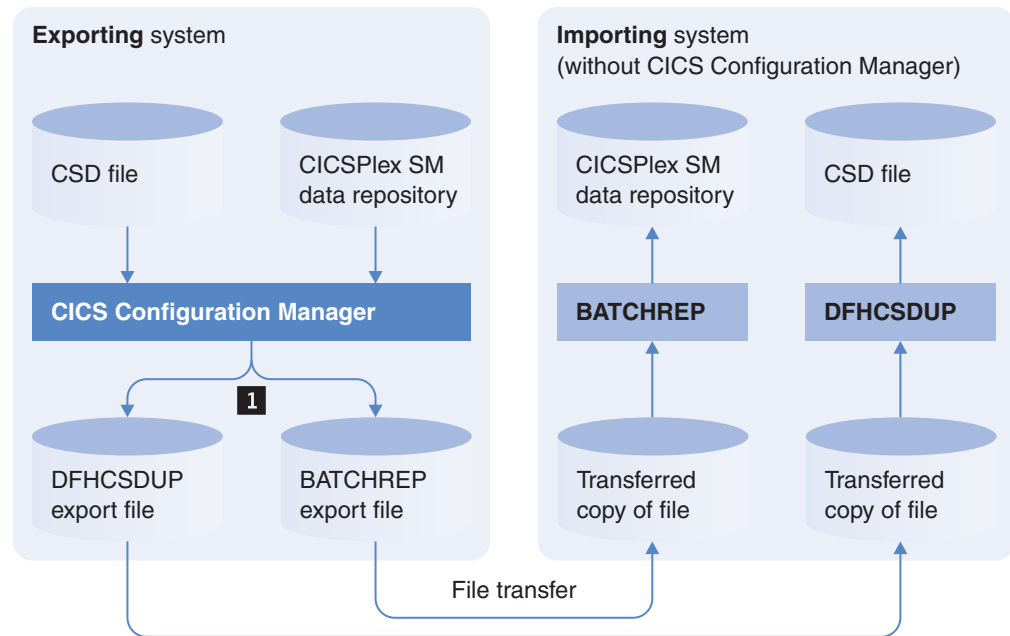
**Exporting** system

CSD file

CICSPlex SM data repository

**CICS Configuration Manager**

1

DFHCSDUP export file

BATCHREP export file

**Importing** system (without CICS Configuration Manager)

CICSPlex SM data repository

CSD file

**BATCHREP**

**DFHCSDUP**

Transferred copy of file

Transferred copy of file

File transfer